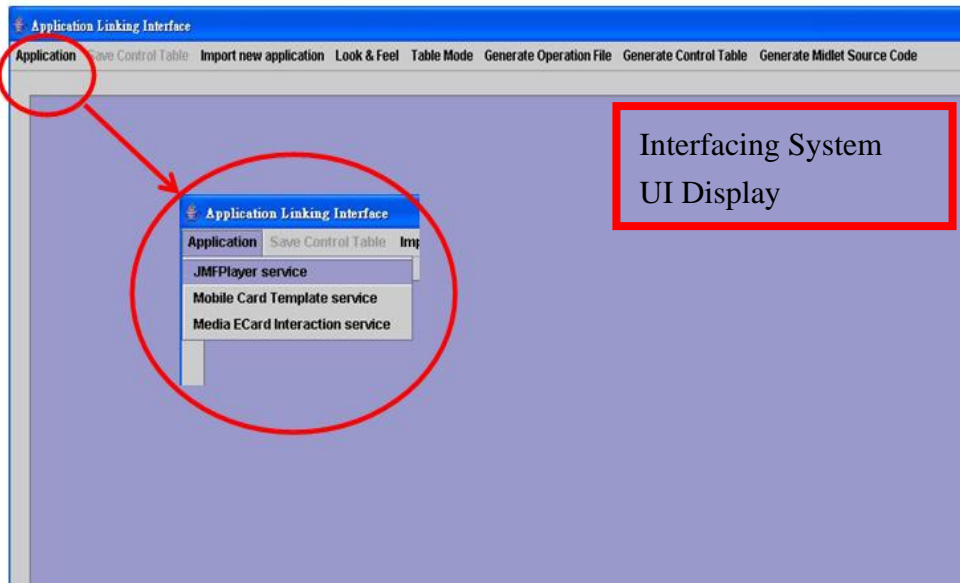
Application Linking Interface

Application Save Control Table Import new application Look & Feel Table Mode Generate Operation File Generate Control Table Generate Midlet Source Code

Interfacing System
UI Display

Application Linking Interface

Application Save Control Table Imp

JMFPlayer service
Mobile Card Template service
Media ECard Interaction service